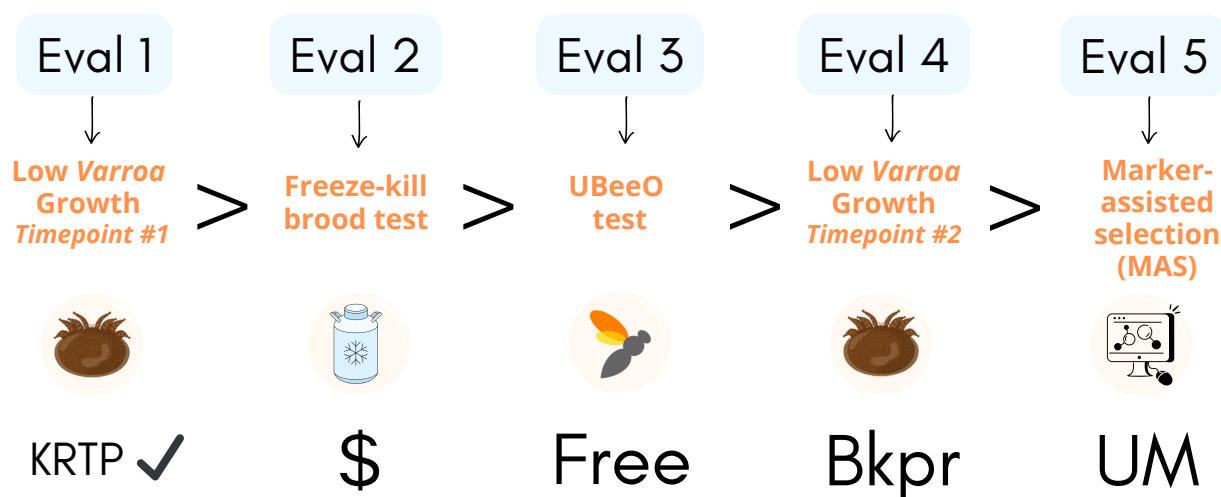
Eval 1

Low *Varroa* Growth *Timepoint #1*

KRTP ✓

>

Eval 2

Freeze-kill brood test

$

>

Eval 3

UBeeO test

Free

>

Eval 4

Low *Varroa* Growth *Timepoint #2*

Bkpr

>

Eval 5

Marker-assisted selection (MAS)

UM